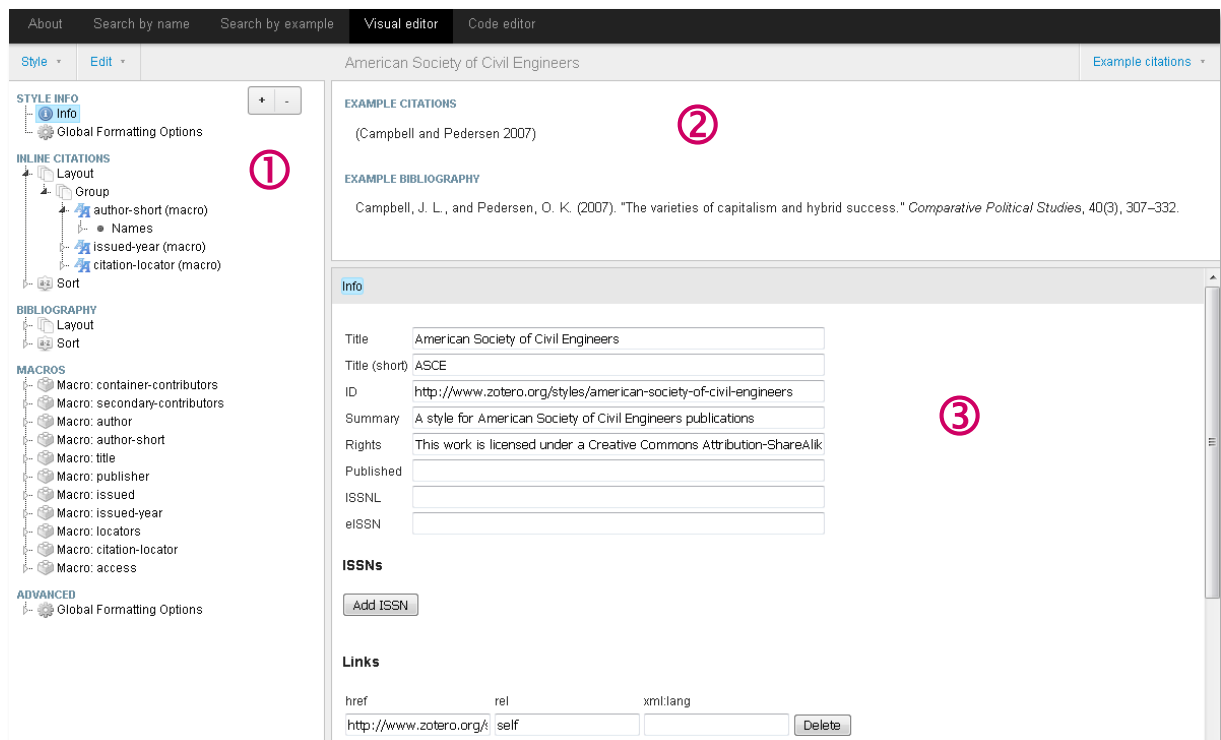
About Search by name Search by example Visual editor Code editor

Style ▾ Edit ▾ American Society of Civil Engineers Example citations ▾

STYLE INFO
Info
Global Formatting Options

+ -

INLINE CITATIONS
Layout
Group
author-short (macro)
Names
issued-year (macro)
citation-locator (macro)
Sort

①

BIBLIOGRAPHY
Layout
Sort

MACROS
Macro: container-contributors
Macro: secondary-contributors
Macro: author
Macro: author-short
Macro: title
Macro: publisher
Macro: issued
Macro: issued-year
Macro: locators
Macro: citation-locator
Macro: access

ADVANCED
Global Formatting Options

EXAMPLE CITATIONS

(Campbell and Pedersen 2007)

②

EXAMPLE BIBLIOGRAPHY

Campbell, J. L., and Pedersen, O. K. (2007). "The varieties of capitalism and hybrid success." *Comparative Political Studies*, 40(3), 307–332.

Info

| | |
|---|---|
| Title | American Society of Civil Engineers |
| Title (short) | ASCE |
| ID | http://www.zotero.org/styles/american-society-of-civil-engineers |
| Summary | A style for American Society of Civil Engineers publications |
| Rights | This work is licensed under a Creative Commons Attribution-ShareAlik |
| Published | |
| ISSNL | |
| eISSN | |

③

ISSNs

Add ISSN

Links

| href | rel | xml:lang | |
|---|---|---|---|
| http://www.zotero.org/s | self | | Delete |